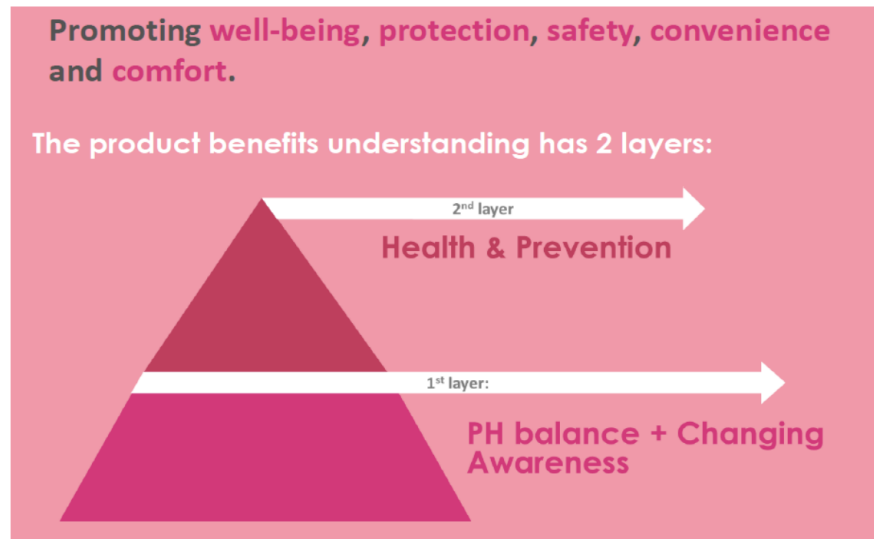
Promoting well-being, protection, safety, convenience and comfort.

The product benefits understanding has 2 layers:

2$^{nd}$ layer

Health & Prevention

1$^{st}$ layer:

PH balance + Changing Awareness